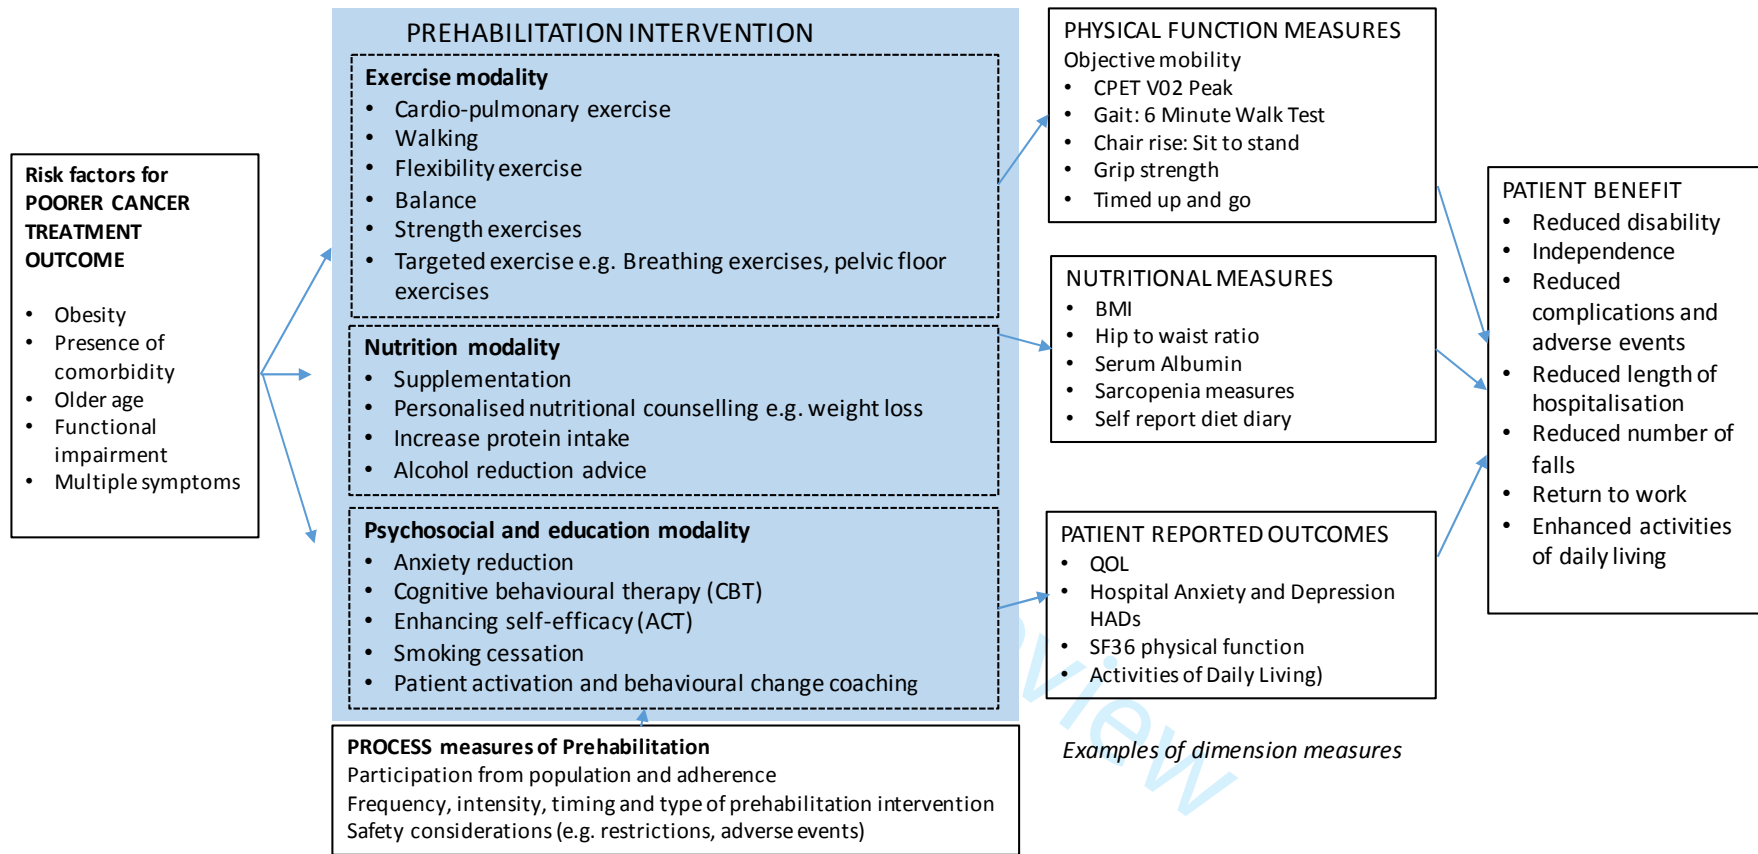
Risk factors for POORER CANCER TREATMENT OUTCOME

- Obesity
- Presence of comorbidity
- Older age
- Functional impairment
- Multiple symptoms

PREHABILITATION INTERVENTION

Exercise modality
- Cardio-pulmonary exercise
- Walking
- Flexibility exercise
- Balance
- Strength exercises
- Targeted exercise e.g. Breathing exercises, pelvic floor exercises

Nutrition modality
- Supplementation
- Personalised nutritional counselling e.g. weight loss
- Increase protein intake
- Alcohol reduction advice

Psychosocial and education modality
- Anxiety reduction
- Cognitive behavioural therapy (CBT)
- Enhancing self-efficacy (ACT)
- Smoking cessation
- Patient activation and behavioural change coaching

PROCESS measures of Prehabilitation
Participation from population and adherence
Frequency, intensity, timing and type of prehabilitation intervention
Safety considerations (e.g. restrictions, adverse events)

PHYSICAL FUNCTION MEASURES
Objective mobility
- CPET V02 Peak
- Gait: 6 Minute Walk Test
- Chair rise: Sit to stand
- Grip strength
- Timed up and go

NUTRITIONAL MEASURES
- BMI
- Hip to waist ratio
- Serum Albumin
- Sarcopenia measures
- Self report diet diary

PATIENT REPORTED OUTCOMES
- QOL
- Hospital Anxiety and Depression HADs
- SF36 physical function
- Activities of Daily Living)

Examples of dimension measures

PATIENT BENEFIT
- Reduced disability
- Independence
- Reduced complications and adverse events
- Reduced length of hospitalisation
- Reduced number of falls
- Return to work
- Enhanced activities of daily living

view